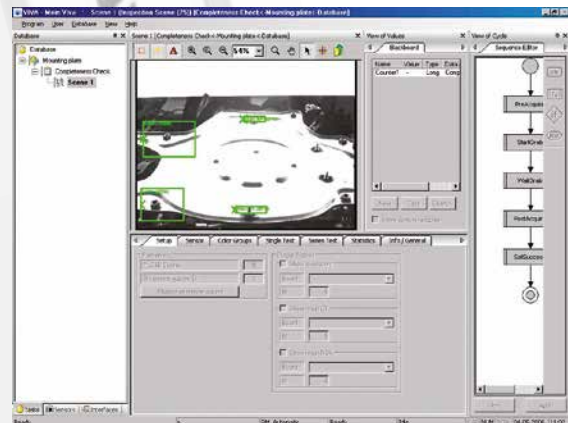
VIVA - Main Viva - Scene : [Inspection Scene (7%)] [Completeness Check - Mounting plate] Database]

Program User Database View Help

Database

Database

Mounting plate

Completeness Check

Scene 1

Scene 1 [Completeness Check < Mounting plate < Database]

54%

View of Values

Blackboard

| Name | Value | Type | Com |
|---|---|---|---|
| Counter1 | - | Long | Comp |

View of Cycle

Sequence-Editor

PreAcquis

StartGrab

WaitGrab

PostAcquir

SetSuccess

Setup | Sensor | Color Groups | Single Test | Series Test | Statistics | Info / General

Tasks | Sensors | Interfaces

Ready

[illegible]

04.05.2006 11:00